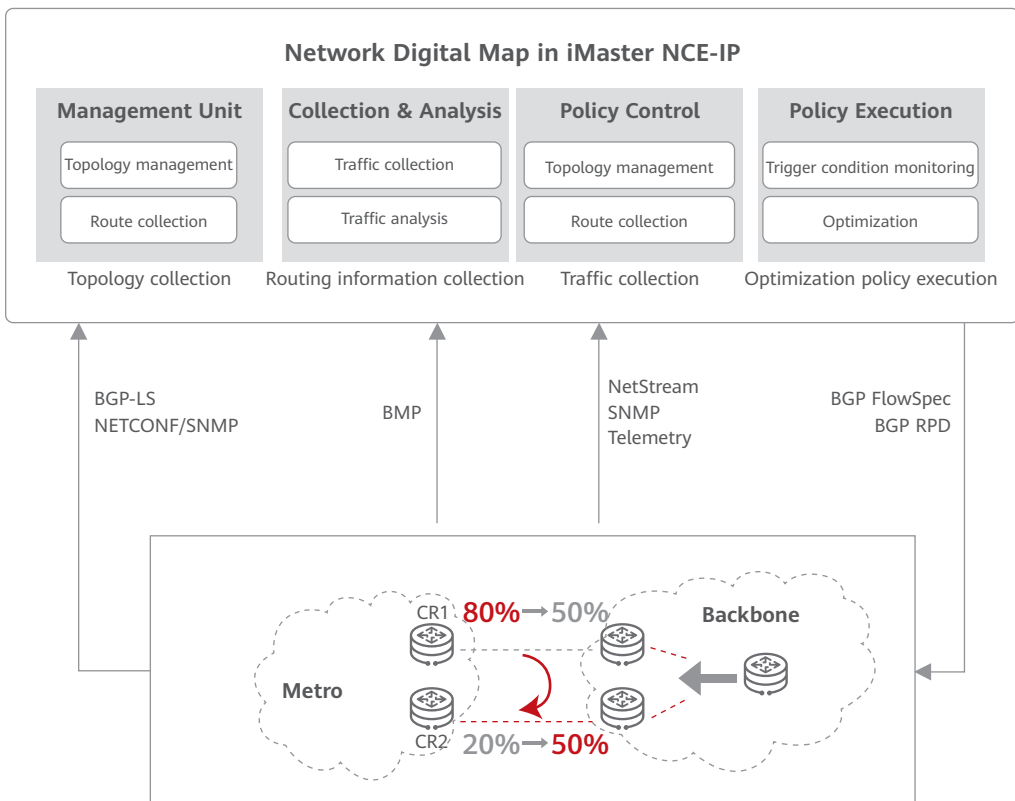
Network Digital Map in iMaster NCE-IP

Management Unit

Topology management

Route collection

Topology collection

Collection & Analysis

Traffic collection

Traffic analysis

Routing information collection

Policy Control

Topology management

Route collection

Traffic collection

Policy Execution

Trigger condition monitoring

Optimization

Optimization policy execution

BGP-LS
NETCONF/SNMP

BMP

NetStream
SNMP
Telemetry

BGP FlowSpec
BGP RPD

CR1 80% → 50%

Backbone

Metro

CR2 20% → 50%